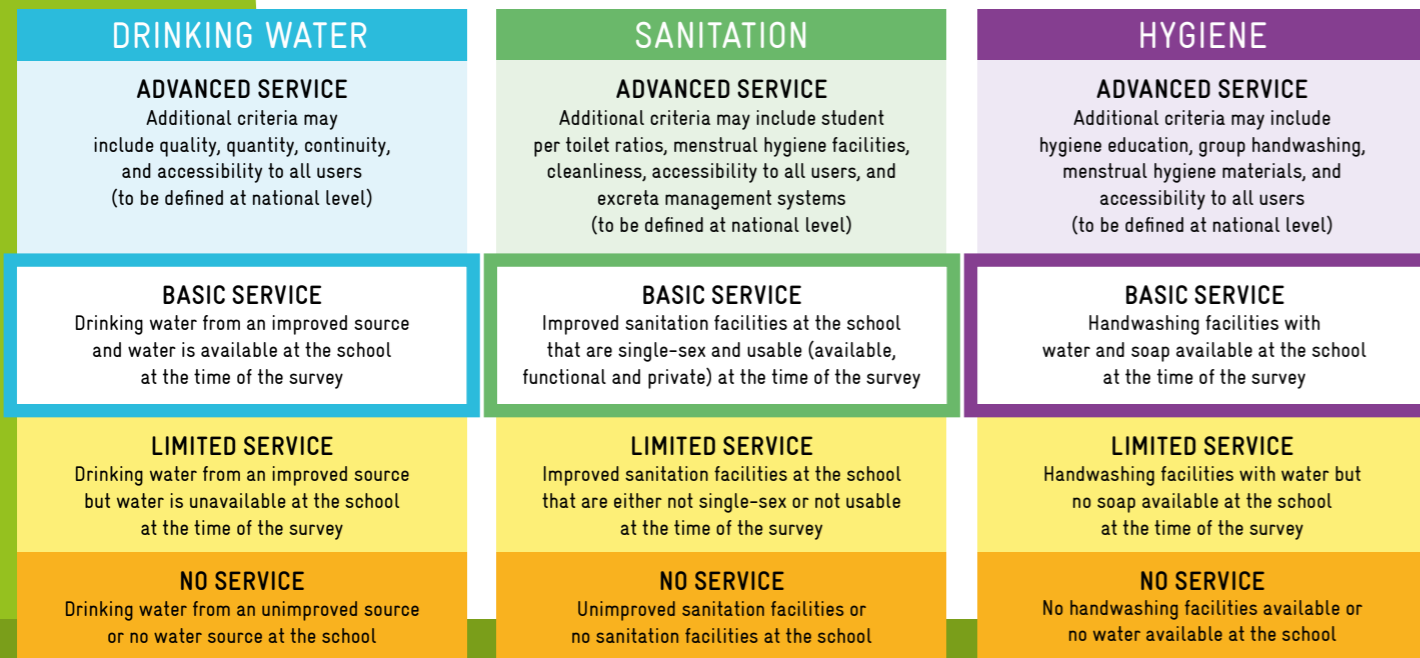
DRINKING WATER

ADVANCED SERVICE
Additional criteria may include quality, quantity, continuity, and accessibility to all users (to be defined at national level)

BASIC SERVICE
Drinking water from an improved source and water is available at the school at the time of the survey

LIMITED SERVICE
Drinking water from an improved source but water is unavailable at the school at the time of the survey

NO SERVICE
Drinking water from an unimproved source or no water source at the school

SANITATION

ADVANCED SERVICE
Additional criteria may include student per toilet ratios, menstrual hygiene facilities, cleanliness, accessibility to all users, and excreta management systems (to be defined at national level)

BASIC SERVICE
Improved sanitation facilities at the school that are single-sex and usable (available, functional and private) at the time of the survey

LIMITED SERVICE
Improved sanitation facilities at the school that are either not single-sex or not usable at the time of the survey

NO SERVICE
Unimproved sanitation facilities or no sanitation facilities at the school

HYGIENE

ADVANCED SERVICE
Additional criteria may include hygiene education, group handwashing, menstrual hygiene materials, and accessibility to all users (to be defined at national level)

BASIC SERVICE
Handwashing facilities with water and soap available at the school at the time of the survey

LIMITED SERVICE
Handwashing facilities with water but no soap available at the school at the time of the survey

NO SERVICE
No handwashing facilities available or no water available at the school